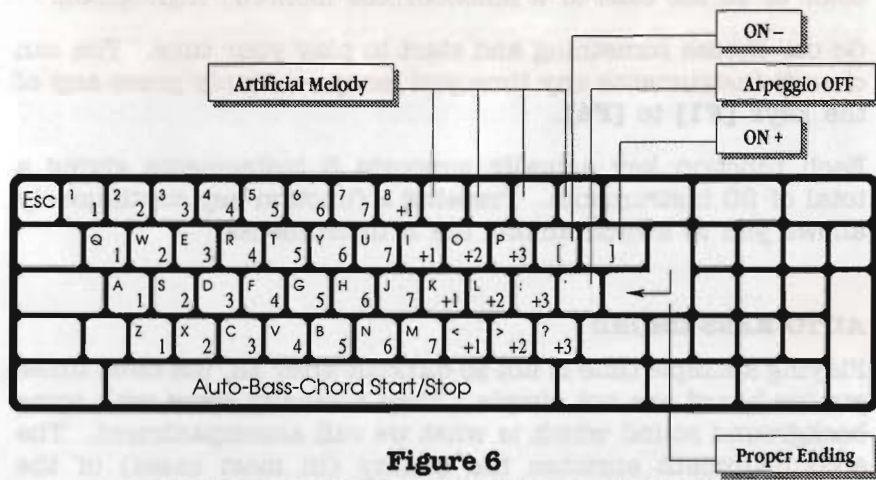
ON –

Artificial Melody

Arpeggio OFF

ON +

Esc

1 1 2 2 3 3 4 4 5 5 6 6 7 7 8 +1

Q 1 W 2 E 3 R 4 T 5 Y 6 U 7 I +1 O +2 P +3 [ ]

A 1 S 2 D 3 F 4 G 5 H 6 J 7 K +1 L +2 ; +3

Z 1 X 2 C 3 V 4 B 5 N 6 M 7 < +1 > +2 ? +3

Auto-Bass-Chord Start/Stop

Figure 6

Proper Ending